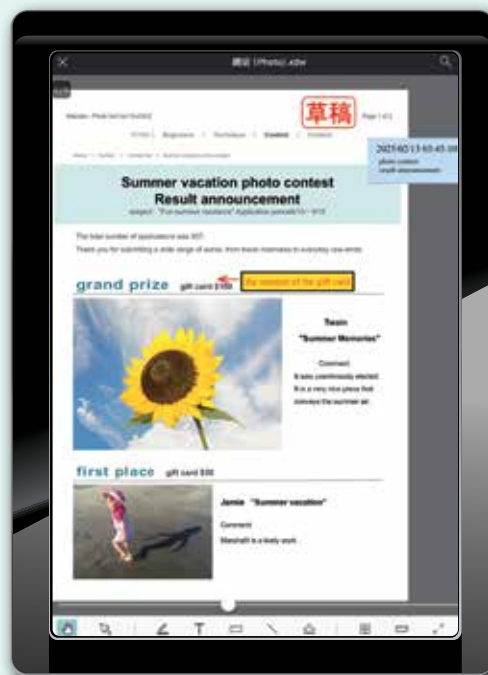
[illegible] (Photo).xdw

草稿

Page 1 of 2

2025/02/13 03:45:10
photo contest
result announcement

Summer vacation photo contest
Result announcement
subject : "Fun summer vacation" Application period 6/10 ~ 8/15

The total number of applications was 907.
Thank you for submitting a wide range of works, from travel memories to everyday cute shots.

grand prize gift card $100 the amount of the gift card

Team
"Summer Memories"

Comment:
It was unanimously elected.
It is a very nice piece that conveys the summer air.

first place gift card $50

Jamie "Summer vacation"

Comment:
Marshall is a lovely work.